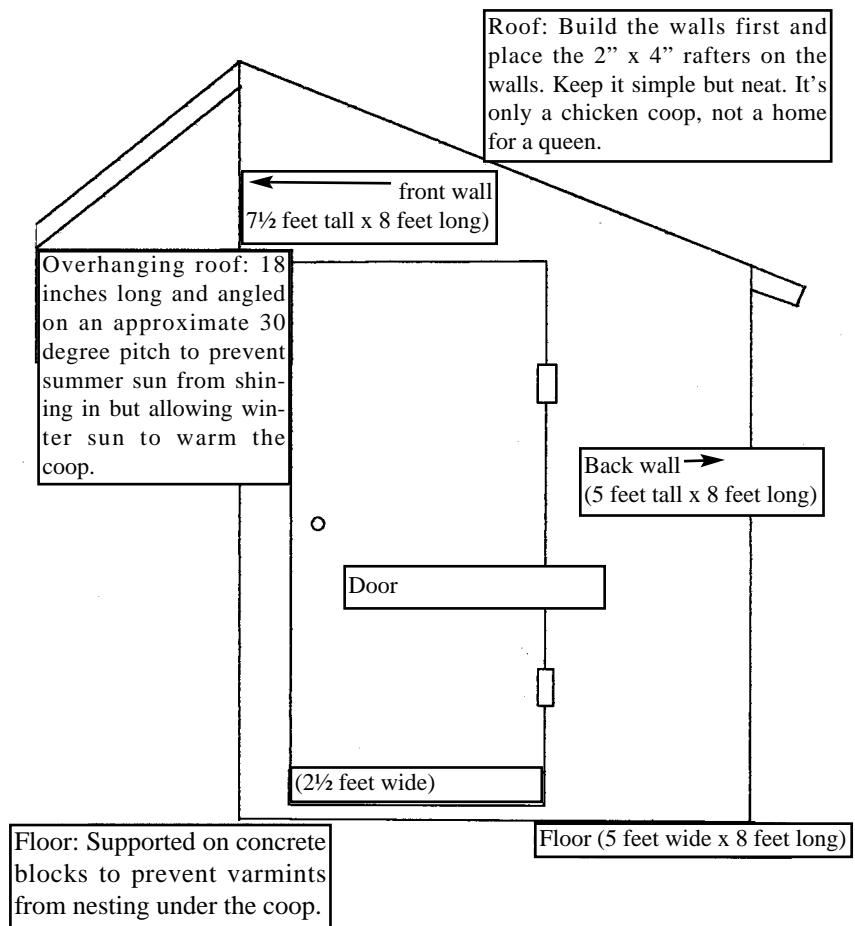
Roof: Build the walls first and place the 2" x 4" rafters on the walls. Keep it simple but neat. It's only a chicken coop, not a home for a queen.

front wall
7½ feet tall x 8 feet long)

Overhanging roof: 18 inches long and angled on an approximate 30 degree pitch to prevent summer sun from shining in but allowing winter sun to warm the coop.

Back wall
(5 feet tall x 8 feet long)

Door

(2½ feet wide)

Floor: Supported on concrete blocks to prevent varmints from nesting under the coop.

Floor (5 feet wide x 8 feet long)